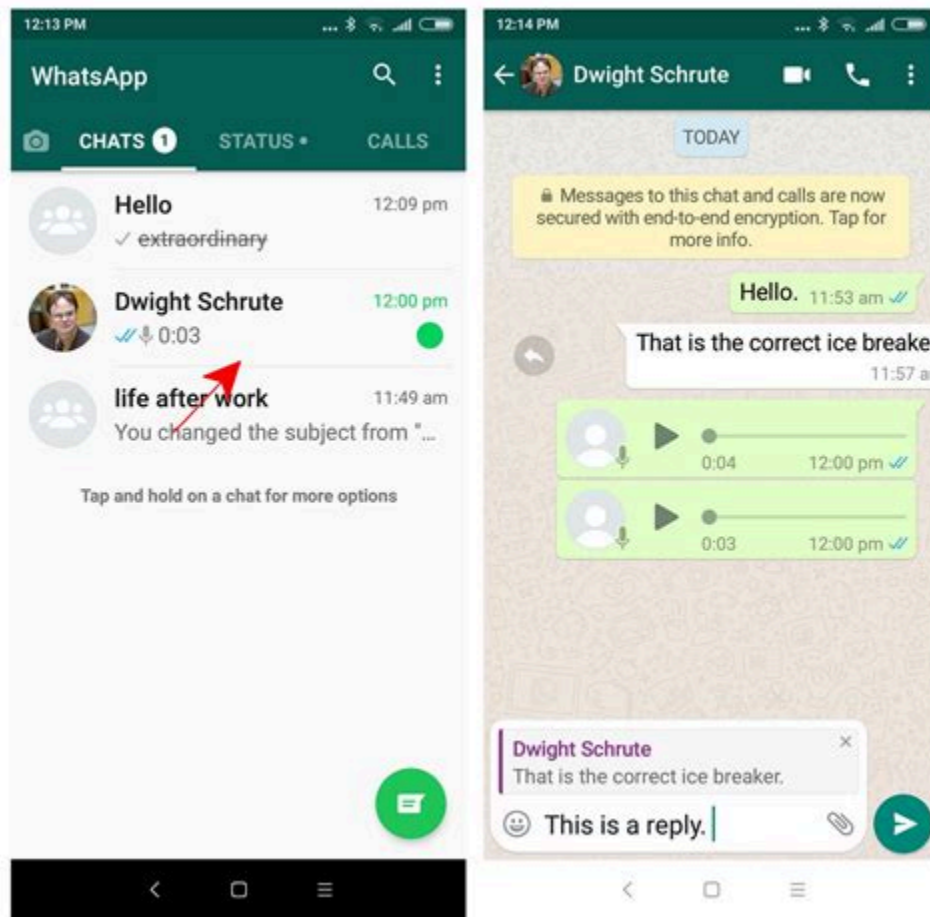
12:13 PM

WhatsApp

CHATS 1 STATUS • CALLS

Hello 12:09 pm
✓ extraordinary

Dwight Schrute 12:00 pm
0:03

life after work 11:49 am
You changed the subject from "...

Tap and hold on a chat for more options

12:14 PM

Dwight Schrute

TODAY

Messages to this chat and calls are now secured with end-to-end encryption. Tap for more info.

Hello. 11:53 am

That is the correct ice breake
11:57 a

0:04 12:00 pm

0:03 12:00 pm

Dwight Schrute
That is the correct ice breaker.

This is a reply.